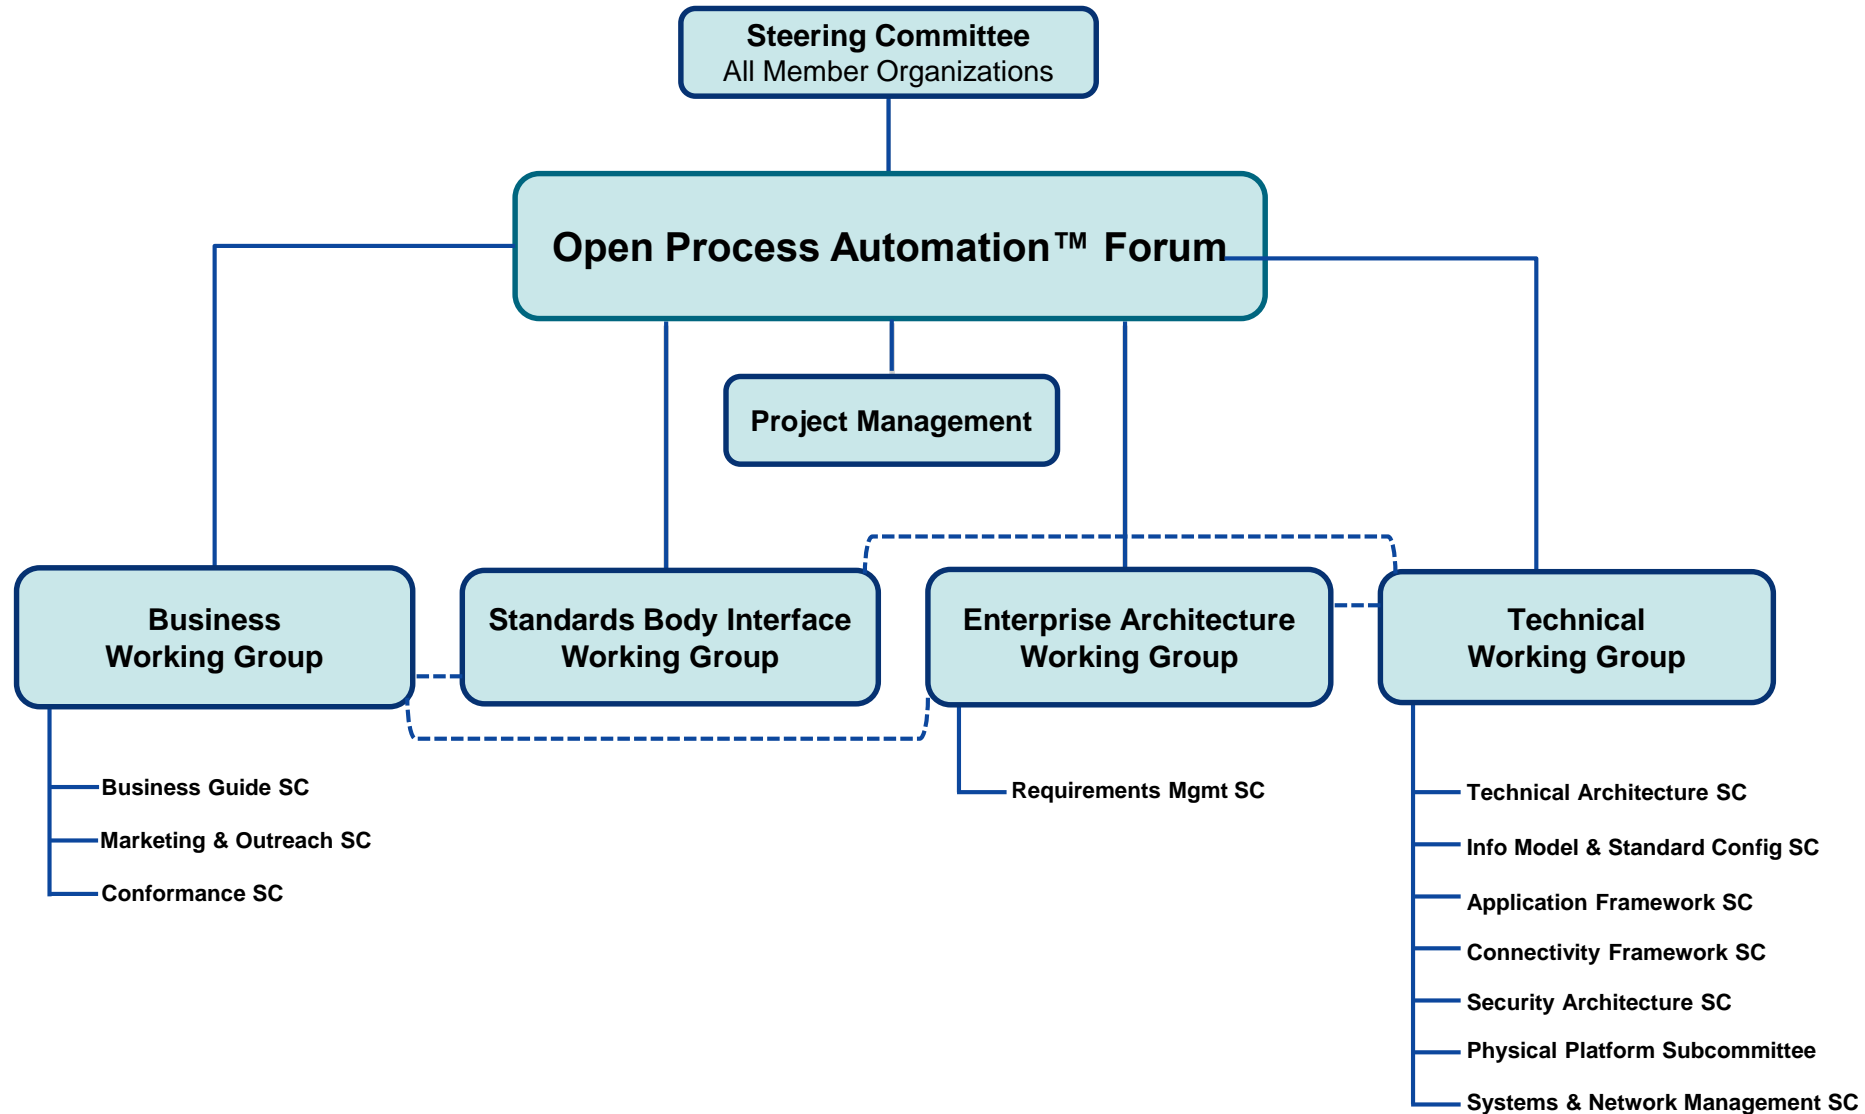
Steering Committee
All Member Organizations

Open Process Automation™ Forum

Project Management

Business Working Group

Standards Body Interface Working Group

Enterprise Architecture Working Group

Technical Working Group

Business Guide SC
Marketing & Outreach SC
Conformance SC

Requirements Mgmt SC

Technical Architecture SC
Info Model & Standard Config SC
Application Framework SC
Connectivity Framework SC
Security Architecture SC
Physical Platform Subcommittee
Systems & Network Management SC